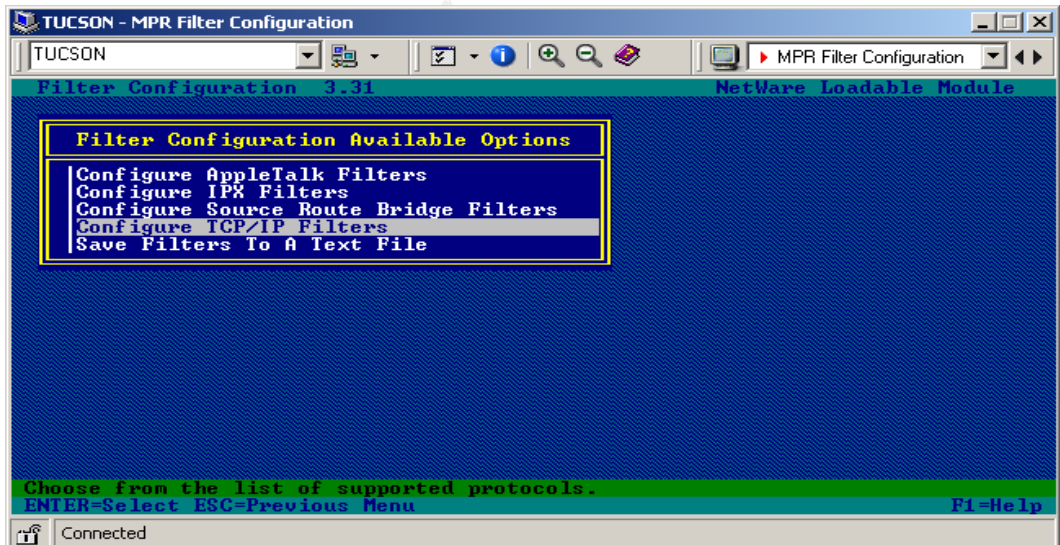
TUCSON - MPR Filter Configuration

TUCSON

MPR Filter Configuration

Filter Configuration 3.31

NetWare Loadable Module

Filter Configuration Available Options

Configure AppleTalk Filters
Configure IPX Filters
Configure Source Route Bridge Filters
Configure TCP/IP Filters
Save Filters To A Text File

Choose from the list of supported protocols.
ENTER=Select ESC=Previous Menu

F1=Help

Connected